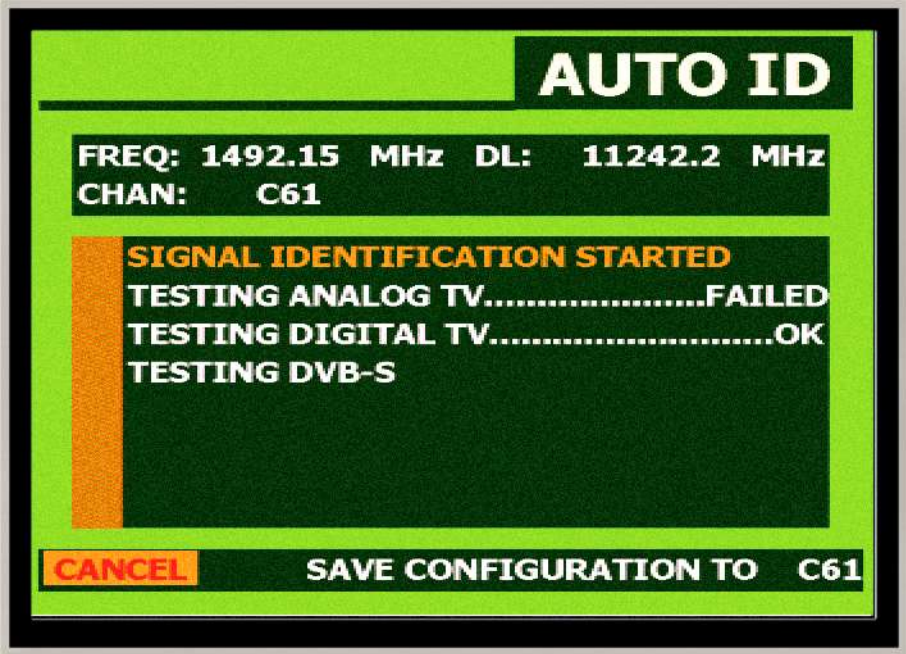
AUTO ID

FREQ: 1492.15 MHz DL: 11242.2 MHz
CHAN: C61

SIGNAL IDENTIFICATION STARTED
TESTING ANALOG TV......................FAILED
TESTING DIGITAL TV............................OK
TESTING DVB-S

CANCEL

SAVE CONFIGURATION TO C61